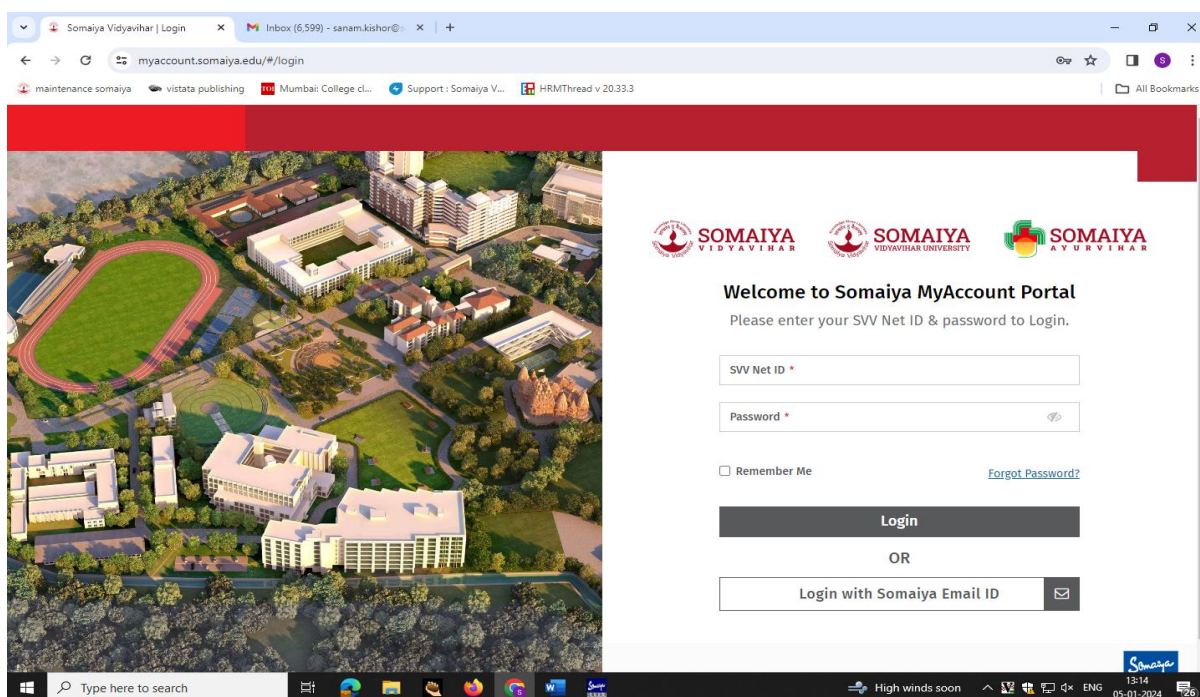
Somaiya Vidyavihar | Login ×
Inbox (6,599) - sanam.kishor@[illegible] ×
+

myaccount.somaiya.edu/#/login

maintenance somaiya
vistata publishing
Mumbai: College cl...
Support : Somaiya V...
HRMThread v 20.33.3
All Bookmarks

SOMAIYA VIDYAVIHAR
SOMAIYA VIDYAVIHAR UNIVERSITY
SOMAIYA AYURVIHAR

Welcome to Somaiya MyAccount Portal
Please enter your SVV Net ID & password to Login.

SVV Net ID *

Password *

Remember Me
Forgot Password?

Login

OR

Login with Somaiya Email ID

Somaiya

Type here to search
High winds soon
ENG
13:14
05-01-2024